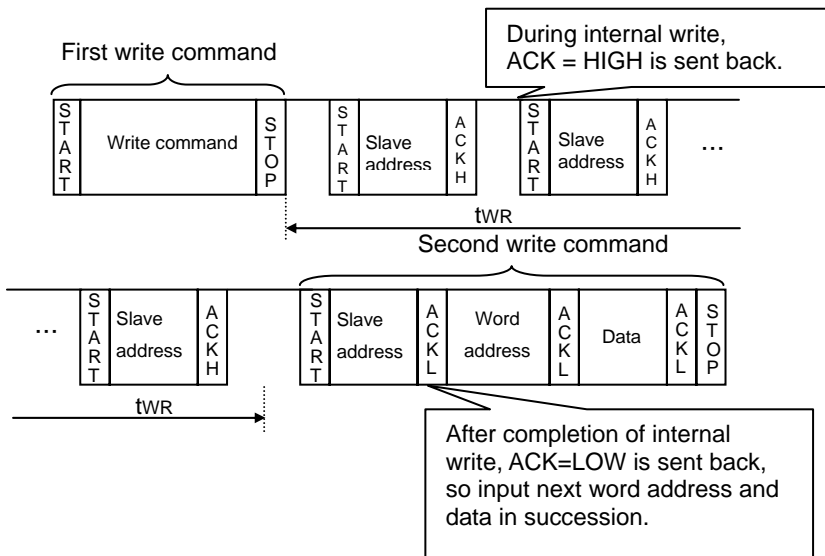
First write command

During internal write, ACK = HIGH is sent back.

START | Write command | STOP | START | Slave address | ACKH | START | Slave address | ACKH | ...

tWR

Second write command

... | START | Slave address | ACKH | START | Slave address | ACKL | Word address | ACKL | Data | ACKL | STOP

tWR

After completion of internal write, ACK=LOW is sent back, so input next word address and data in succession.